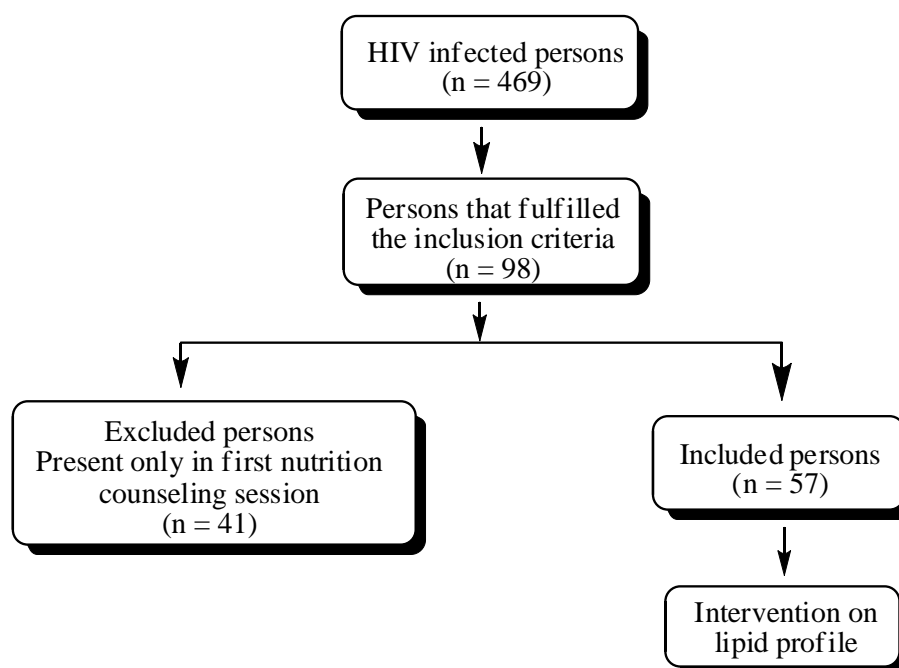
HIV infected persons
(n = 469)

Persons that fulfilled the inclusion criteria
(n = 98)

Excluded persons
Present only in first nutrition counseling session
(n = 41)

Included persons
(n = 57)

Intervention on lipid profile